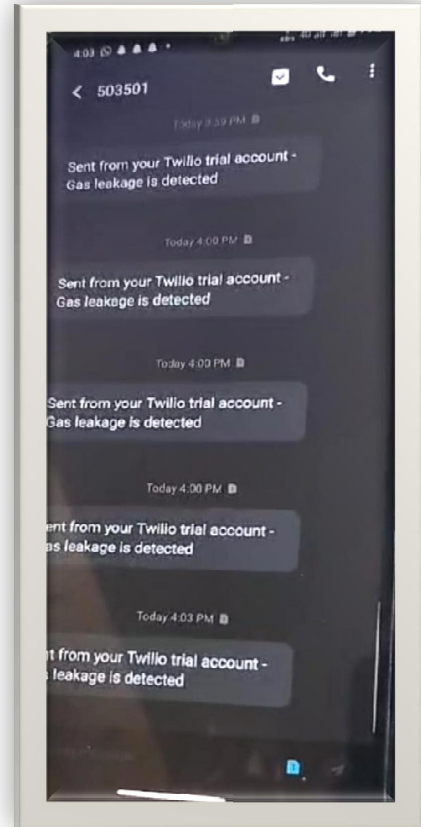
4:03

503501

Today 3:59 PM

Sent from your Twilio trial account - Gas leakage is detected

Today 4:00 PM

Sent from your Twilio trial account - Gas leakage is detected

Today 4:00 PM

Sent from your Twilio trial account - Gas leakage is detected

Today 4:00 PM

ent from your Twilio trial account - as leakage is detected

Today 4:03 PM

t from your Twilio trial account - leakage is detected